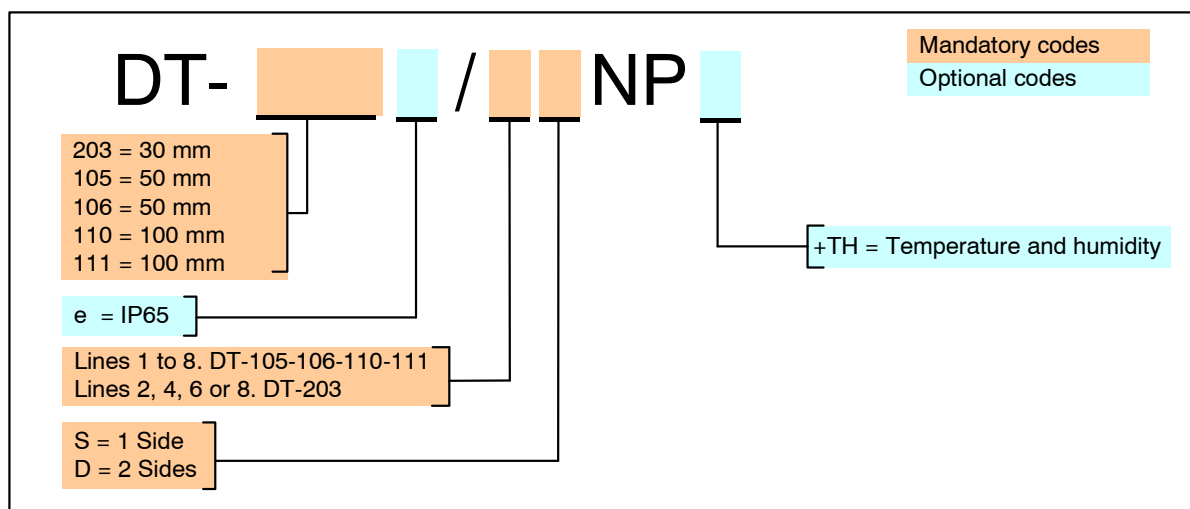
DT- / NP

Mandatory codes
Optional codes

203 = 30 mm
105 = 50 mm
106 = 50 mm
110 = 100 mm
111 = 100 mm

e = IP65

Lines 1 to 8. DT-105-106-110-111
Lines 2, 4, 6 or 8. DT-203

S = 1 Side
D = 2 Sides

+TH = Temperature and humidity